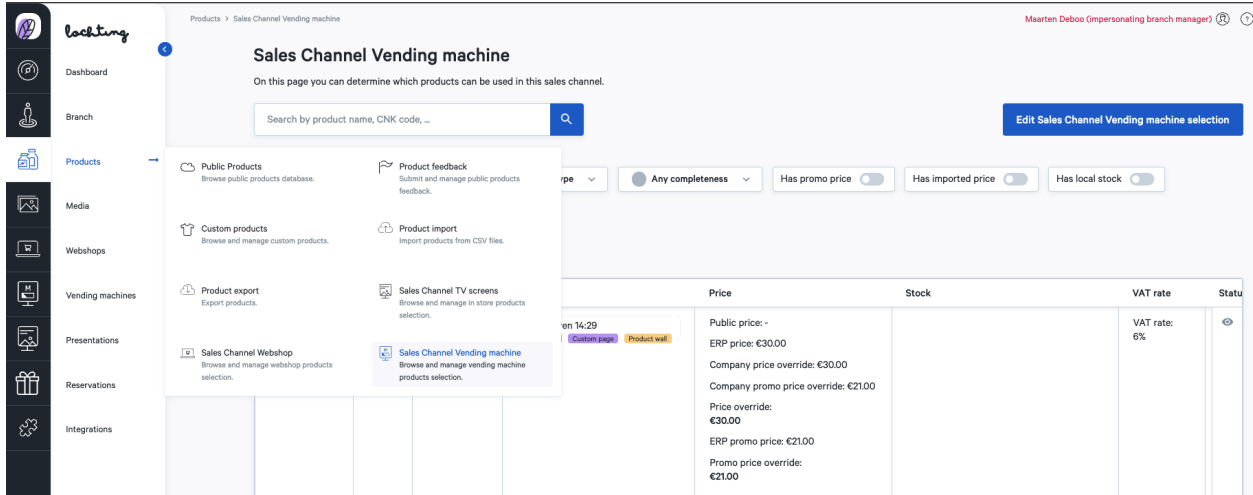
lochting

Dashboard

Branch

Products

Media

Webshops

Vending machines

Presentations

Reservations

Integrations

Products > Sales Channel Vending machine

Maarten Deboo (impersonating branch manager)

Sales Channel Vending machine

On this page you can determine which products can be used in this sales channel.

Search by product name, CNK code, ...

Edit Sales Channel Vending machine selection

Public Products
Browse public products database.

Product feedback
Submit and manage public products feedback.

Custom products
Browse and manage custom products.

Product import
Import products from CSV files.

Product export
Export products.

Sales Channel TV screens
Browse and manage in store products selection.

Sales Channel Webshop
Browse and manage webshop products selection.

Sales Channel Vending machine
Browse and manage vending machine products selection.

ype

Any completeness

Has promo price

Has imported price

Has local stock

| | Price | Stock | VAT rate | Statu |
|---|---|---|---|---|
| en 14:29 Custom page Product wall | Public price: - ERP price: €30.00 Company price override: €30.00 Company promo price override: €21.00 Price override: €30.00 ERP promo price: €21.00 Promo price override: €21.00 | | VAT rate: 6% | |